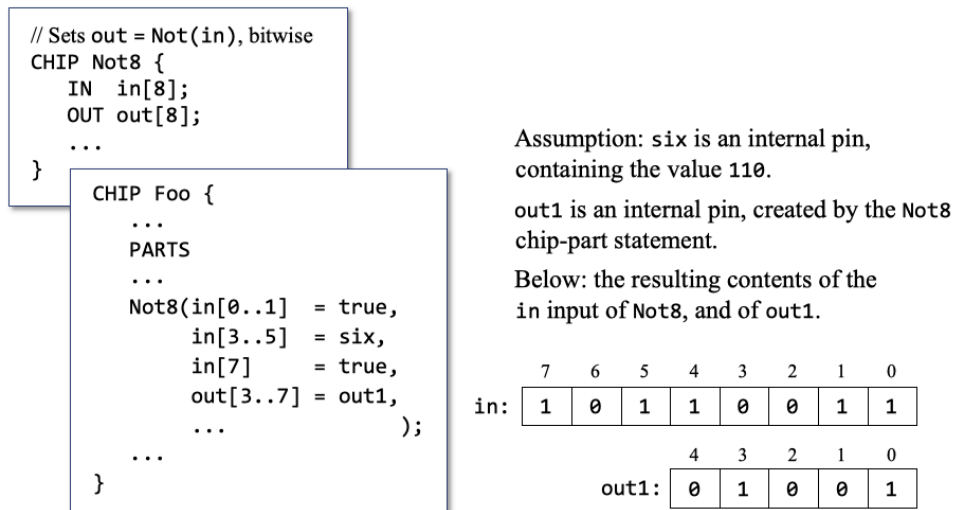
// Sets out = Not(in), bitwise
CHIP Not8 {
IN in[8];
OUT out[8];
...
}

CHIP Foo {
...
PARTS
...
Not8(in[0..1] = true,
in[3..5] = six,
in[7] = true,
out[3..7] = out1,
... );
...
}

Assumption: six is an internal pin, containing the value 110.

out1 is an internal pin, created by the Not8 chip-part statement.

Below: the resulting contents of the in input of Not8, and of out1.

| | 7 | 6 | 5 | 4 | 3 | 2 | 1 | 0 |
|---|---|---|---|---|---|---|---|---|
| in: | 1 | 0 | 1 | 1 | 0 | 0 | 1 | 1 |

| | 4 | 3 | 2 | 1 | 0 |
|---|---|---|---|---|---|
| out1: | 0 | 1 | 0 | 0 | 1 |